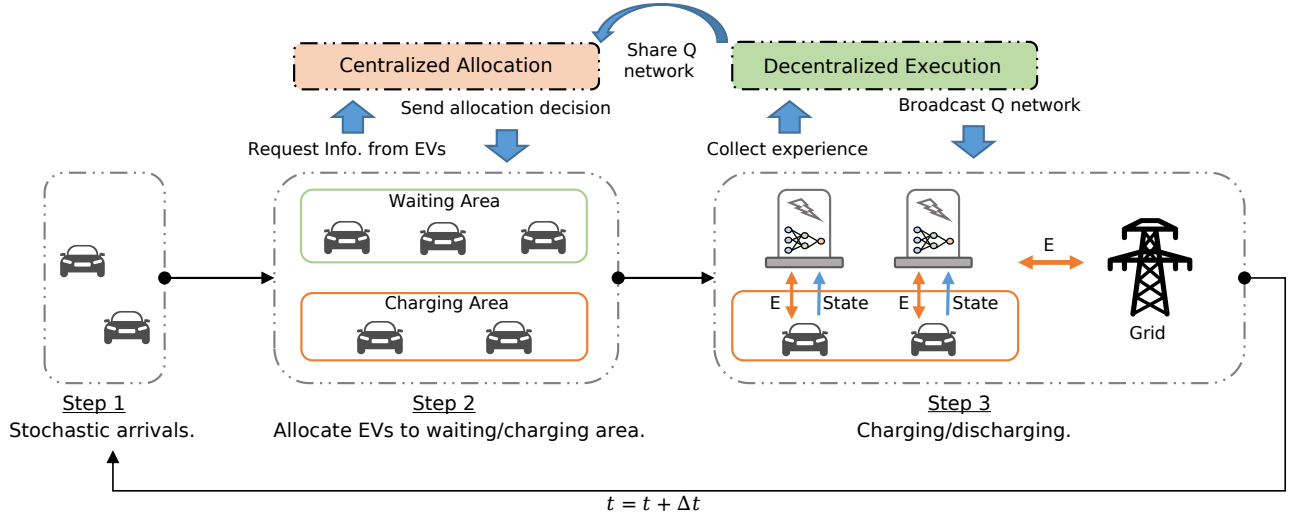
Share Q network

Centralized Allocation

Decentralized Execution

Send allocation decision

Broadcast Q network

Request Info. from EVs

Collect experience

Waiting Area

Charging Area

E

E State

E State

Grid

Step 1
Stochastic arrivals.

Step 2
Allocate EVs to waiting/charging area.

Step 3
Charging/discharging.

$t = t + \Delta t$